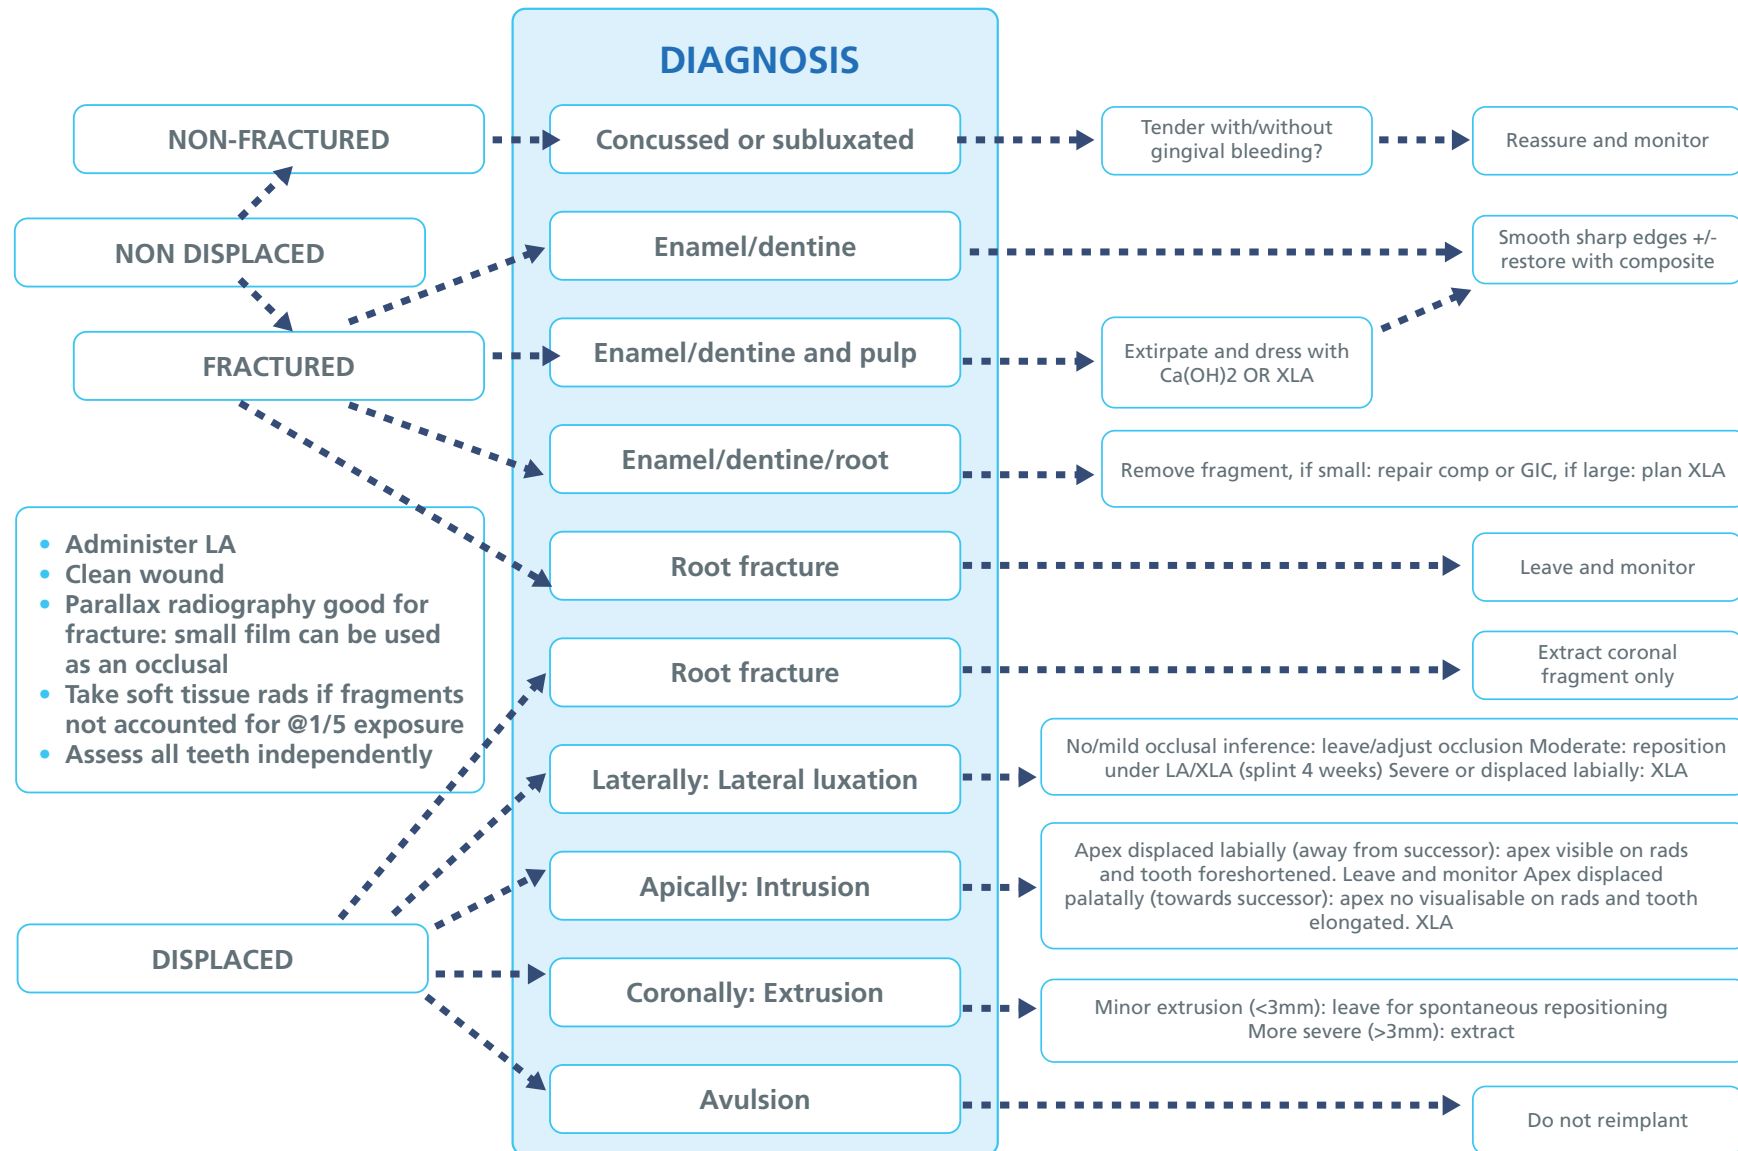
DIAGNOSIS

NON-FRACTURED

NON DISPLACED

FRACTURED

- Administer LA
- Clean wound
- Parallax radiography good for fracture: small film can be used as an occlusal
- Take soft tissue rads if fragments not accounted for @1/5 exposure
- Assess all teeth independently

DISPLACED

Concussed or subluxated

Enamel/dentine

Enamel/dentine and pulp

Enamel/dentine/root

Root fracture

Root fracture

Laterally: Lateral luxation

Apically: Intrusion

Coronally: Extrusion

Avulsion

Tender with/without gingival bleeding?

Reassure and monitor

Smooth sharp edges +/- restore with composite

Extirpate and dress with Ca(OH)2 OR XLA

Remove fragment, if small: repair comp or GIC, if large: plan XLA

Leave and monitor

Extract coronal fragment only

No/mild occlusal inference: leave/adjust occlusion Moderate: reposition under LA/XLA (splint 4 weeks) Severe or displaced labially: XLA

Apex displaced labially (away from successor): apex visible on rads and tooth foreshortened. Leave and monitor Apex displaced palatally (towards successor): apex no visualisable on rads and tooth elongated. XLA

Minor extrusion (<3mm): leave for spontaneous repositioning More severe (>3mm): extract

Do not reimplant